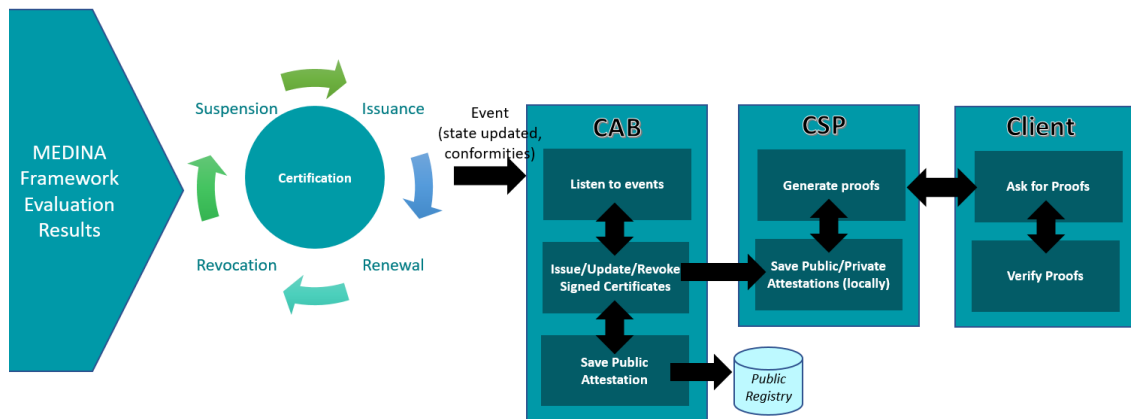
MEDINA Framework Evaluation Results

Suspension

Issuance

Certification

Revocation

Renewal

Event (state updated, conformities)

CAB

Listen to events

Issue/Update/Revoke Signed Certificates

Save Public Attestation

Public Registry

CSP

Generate proofs

Save Public/Private Attestations (locally)

Client

Ask for Proofs

Verify Proofs